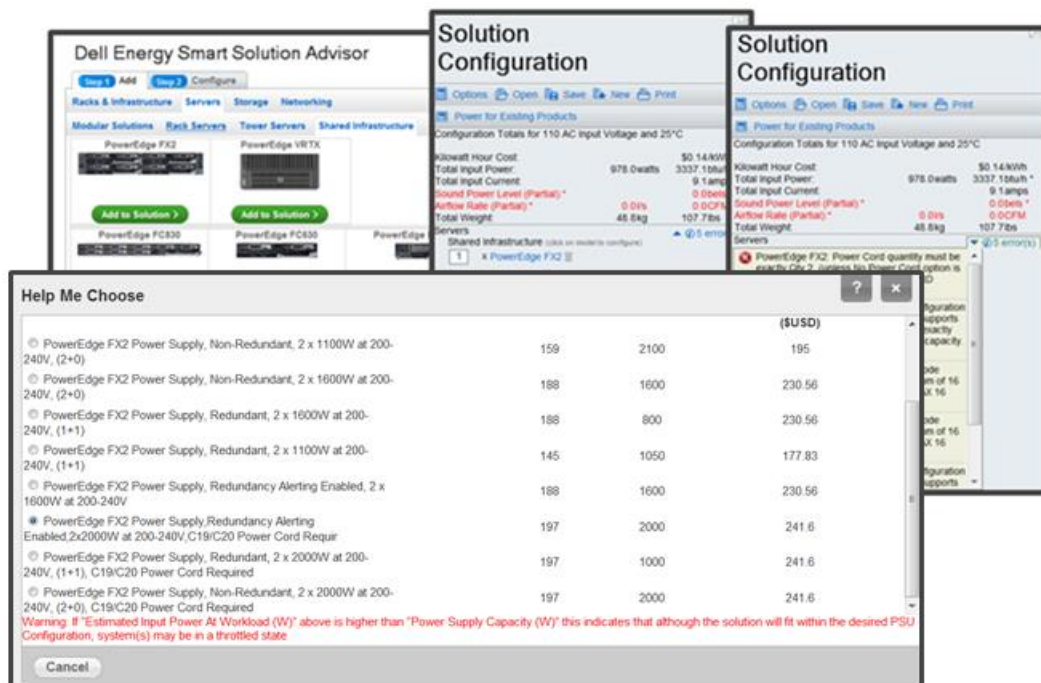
Dell Energy Smart Solution Advisor

Step 1 Add   Step 2 Configure

Racks & Infrastructure   Servers   Storage   Networking

Modular Solutions   Rack Servers   Tower Servers   Shared Infrastructure

PowerEdge FX2   PowerEdge VRTX

Add to Solution >   Add to Solution >

PowerEdge FC830   PowerEdge FC630   PowerEdge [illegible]

Solution Configuration

Options   Open   Save   New   Print

Power for Existing Products

Configuration Totals for 110 AC Input Voltage and 25°C

| | | |
|---|---|---|
| Kilowatt Hour Cost: | | $0.14/kW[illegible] |
| Total Input Power: | 978.0watts | 3337.1btu/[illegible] |
| Total Input Current: | | 9.1amp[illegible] |
| Sound Power Level (Partial):* | | 0.0bels |
| Airflow Rate (Partial):* | 0.0l/s | 0.0CFM |
| Total Weight: | 48.8kg | 107.7lbs |

Servers   ▲ 5 erro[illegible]

Shared Infrastructure (click on model to configure)

1   x PowerEdge FX2

Solution Configuration

Options   Open   Save   New   Print

Power for Existing Products

Configuration Totals for 110 AC Input Voltage and 25°C

| | | |
|---|---|---|
| Kilowatt Hour Cost: | | $0.14/kWh |
| Total Input Power: | 978.0watts | 3337.1btu/h * |
| Total Input Current: | | 9.1amps |
| Sound Power Level (Partial):* | | 0.0bels * |
| Airflow Rate (Partial):* | 0.0l/s | 0.0CFM |
| Total Weight: | 48.8kg | 107.7lbs |

Servers   ▼ 5 error(s)

PowerEdge FX2: Power Cord quantity must be exactly Qty 2 (unless No Power Cord option is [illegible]

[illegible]guration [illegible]upports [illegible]xactly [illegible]capacity.

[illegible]ode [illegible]m of 16 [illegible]X 16

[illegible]ode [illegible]m of 16 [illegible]X 16

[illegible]guration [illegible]upports

Help Me Choose

?   ×

| | | | ($USD) |
|---|---|---|---|
| PowerEdge FX2 Power Supply, Non-Redundant, 2 x 1100W at 200-240V, (2+0) | 159 | 2100 | 195 |
| PowerEdge FX2 Power Supply, Non-Redundant, 2 x 1600W at 200-240V, (2+0) | 188 | 1600 | 230.56 |
| PowerEdge FX2 Power Supply, Redundant, 2 x 1600W at 200-240V, (1+1) | 188 | 800 | 230.56 |
| PowerEdge FX2 Power Supply, Redundant, 2 x 1100W at 200-240V, (1+1) | 145 | 1050 | 177.83 |
| PowerEdge FX2 Power Supply, Redundancy Alerting Enabled, 2 x 1600W at 200-240V | 188 | 1600 | 230.56 |
| PowerEdge FX2 Power Supply,Redundancy Alerting Enabled,2x2000W at 200-240V,C19/C20 Power Cord Requir | 197 | 2000 | 241.6 |
| PowerEdge FX2 Power Supply, Redundant, 2 x 2000W at 200-240V, (1+1), C19/C20 Power Cord Required | 197 | 1000 | 241.6 |
| PowerEdge FX2 Power Supply, Non-Redundant, 2 x 2000W at 200-240V, (2+0), C19/C20 Power Cord Required | 197 | 2000 | 241.6 |

Warning: If "Estimated Input Power At Workload (W)" above is higher than "Power Supply Capacity (W)" this indicates that although the solution will fit within the desired PSU Configuration, system(s) may be in a throttled state

Cancel